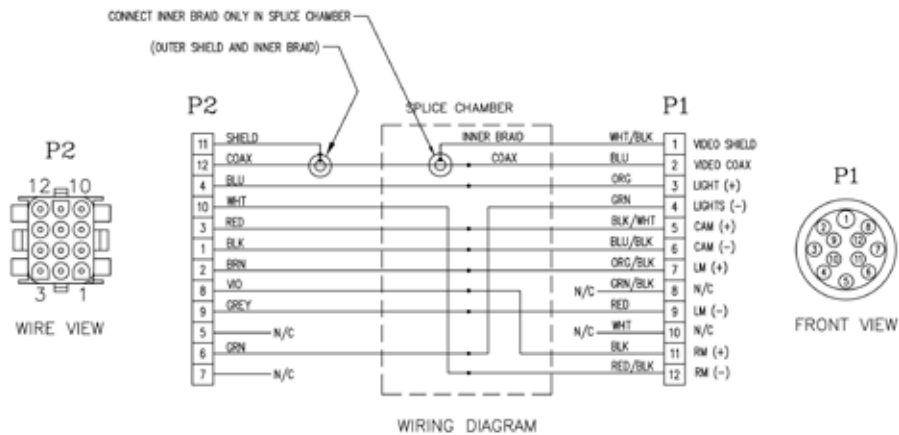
CONNECT INNER BRAID ONLY IN SPLICE CHAMBER

(OUTER SHIELD AND INNER BRAID)

P2

SPLICE CHAMBER

P1

P2

12 10

3 1

WIRE VIEW

| P2 pin | Wire |
|---|---|
| 11 | SHIELD |
| 12 | COAX |
| 4 | BLU |
| 10 | WHT |
| 3 | RED |
| 1 | BLK |
| 2 | BRN |
| 8 | VIO |
| 9 | GREY |
| 5 | N/C |
| 6 | GRN |
| 7 | N/C |

INNER BRAID

COAX

| Wire | P1 pin | Function |
|---|---|---|
| WHT/BLK | 1 | VIDEO SHIELD |
| BLU | 2 | VIDEO COAX |
| ORG | 3 | LIGHT (+) |
| GRN | 4 | LIGHTS (−) |
| BLK/WHT | 5 | CAM (+) |
| BLU/BLK | 6 | CAM (−) |
| ORG/BLK | 7 | LM (+) |
| N/C GRN/BLK | 8 | N/C |
| RED | 9 | LM (−) |
| N/C WHT | 10 | N/C |
| BLK | 11 | RM (+) |
| RED/BLK | 12 | RM (−) |

P1

1 2 3 4 5 6 7 8 9 10 11 12

FRONT VIEW

WIRING DIAGRAM